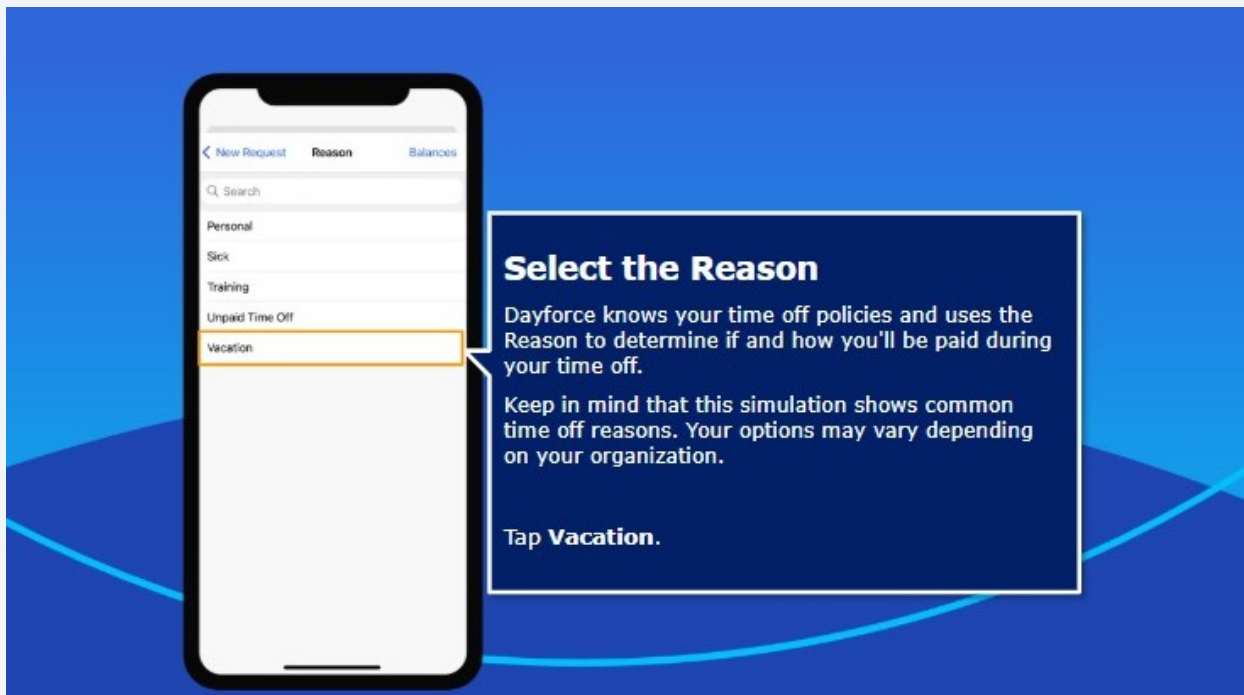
< New Request Reason Balances

Search

Personal

Sick

Training

Unpaid Time Off

Vacation

Select the Reason

Dayforce knows your time off policies and uses the Reason to determine if and how you'll be paid during your time off.

Keep in mind that this simulation shows common time off reasons. Your options may vary depending on your organization.

Tap **Vacation**.